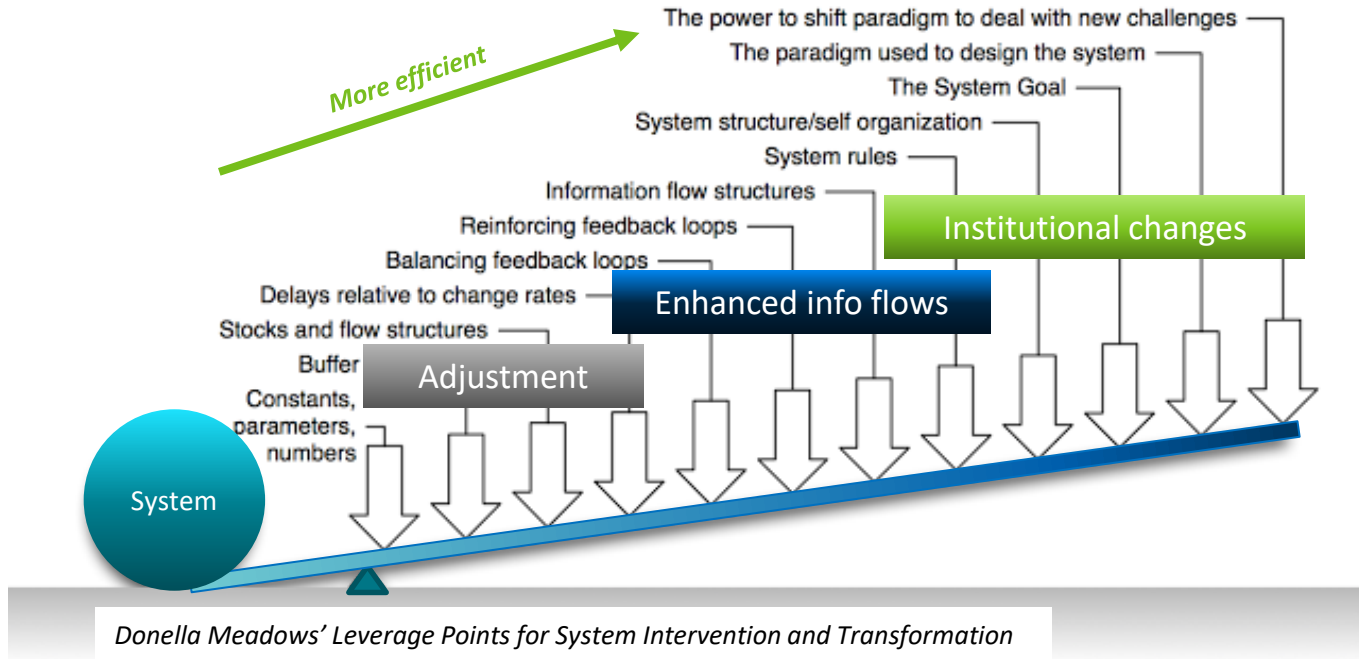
More efficient

The power to shift paradigm to deal with new challenges

The paradigm used to design the system

The System Goal

System structure/self organization

System rules

Information flow structures

Reinforcing feedback loops

Balancing feedback loops

Delays relative to change rates

Stocks and flow structures

Buffer

Constants, parameters, numbers

Institutional changes

Enhanced info flows

Adjustment

System

Donella Meadows' Leverage Points for System Intervention and Transformation